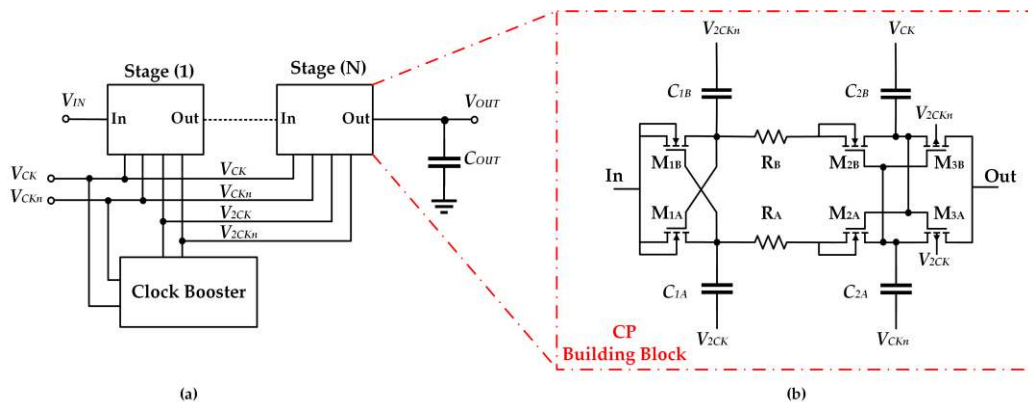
Stage (1)

Stage (N)

$V_{IN}$

In

Out

In

Out

$V_{OUT}$

$C_{OUT}$

$V_{CK}$

$V_{CKn}$

$V_{CK}$

$V_{CKn}$

$V_{2CK}$

$V_{2CKn}$

Clock Booster

(a)

$V_{2CKn}$

$V_{CK}$

$C_{1B}$

$C_{2B}$

$V_{2CKn}$

In

$M_{1B}$

$R_B$

$M_{2B}$

$M_{3B}$

Out

$M_{1A}$

$R_A$

$M_{2A}$

$M_{3A}$

$V_{2CK}$

$C_{1A}$

$C_{2A}$

$V_{2CK}$

$V_{CKn}$

CP
Building Block

(b)